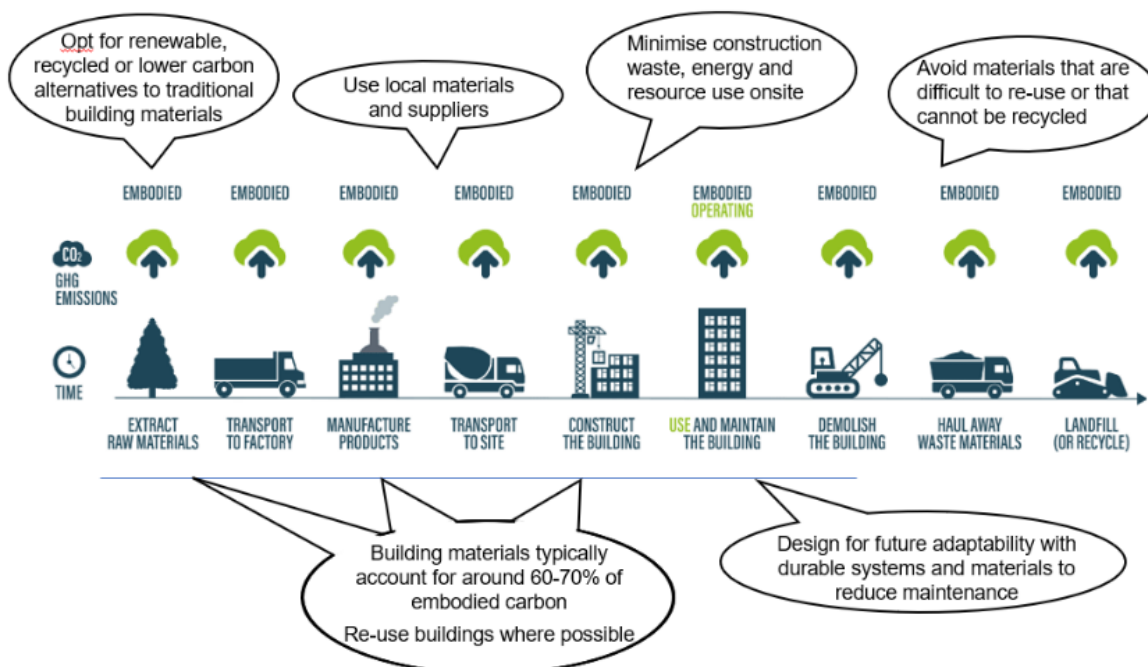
Opt for renewable, recycled or lower carbon alternatives to traditional building materials

Use local materials and suppliers

Minimise construction waste, energy and resource use onsite

Avoid materials that are difficult to re-use or that cannot be recycled

EMBODIED

EMBODIED

EMBODIED

EMBODIED

EMBODIED

EMBODIED
OPERATING

EMBODIED

EMBODIED

EMBODIED

$CO_2$
GHG EMISSIONS

TIME

EXTRACT RAW MATERIALS

TRANSPORT TO FACTORY

MANUFACTURE PRODUCTS

TRANSPORT TO SITE

CONSTRUCT THE BUILDING

USE AND MAINTAIN THE BUILDING

DEMOLISH THE BUILDING

HAUL AWAY WASTE MATERIALS

LANDFILL (OR RECYCLE)

Building materials typically account for around 60-70% of embodied carbon

Re-use buildings where possible

Design for future adaptability with durable systems and materials to reduce maintenance